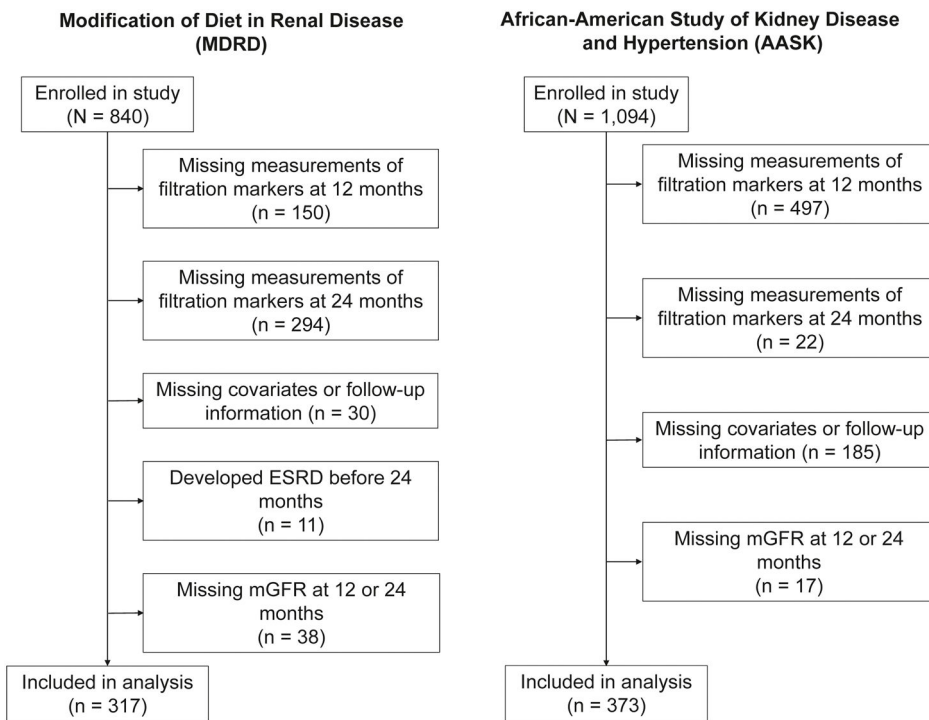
Modification of Diet in Renal Disease (MDRD)

Enrolled in study (N = 840)

Missing measurements of filtration markers at 12 months (n = 150)

Missing measurements of filtration markers at 24 months (n = 294)

Missing covariates or follow-up information (n = 30)

Developed ESRD before 24 months (n = 11)

Missing mGFR at 12 or 24 months (n = 38)

Included in analysis (n = 317)

African-American Study of Kidney Disease and Hypertension (AASK)

Enrolled in study (N = 1,094)

Missing measurements of filtration markers at 12 months (n = 497)

Missing measurements of filtration markers at 24 months (n = 22)

Missing covariates or follow-up information (n = 185)

Missing mGFR at 12 or 24 months (n = 17)

Included in analysis (n = 373)